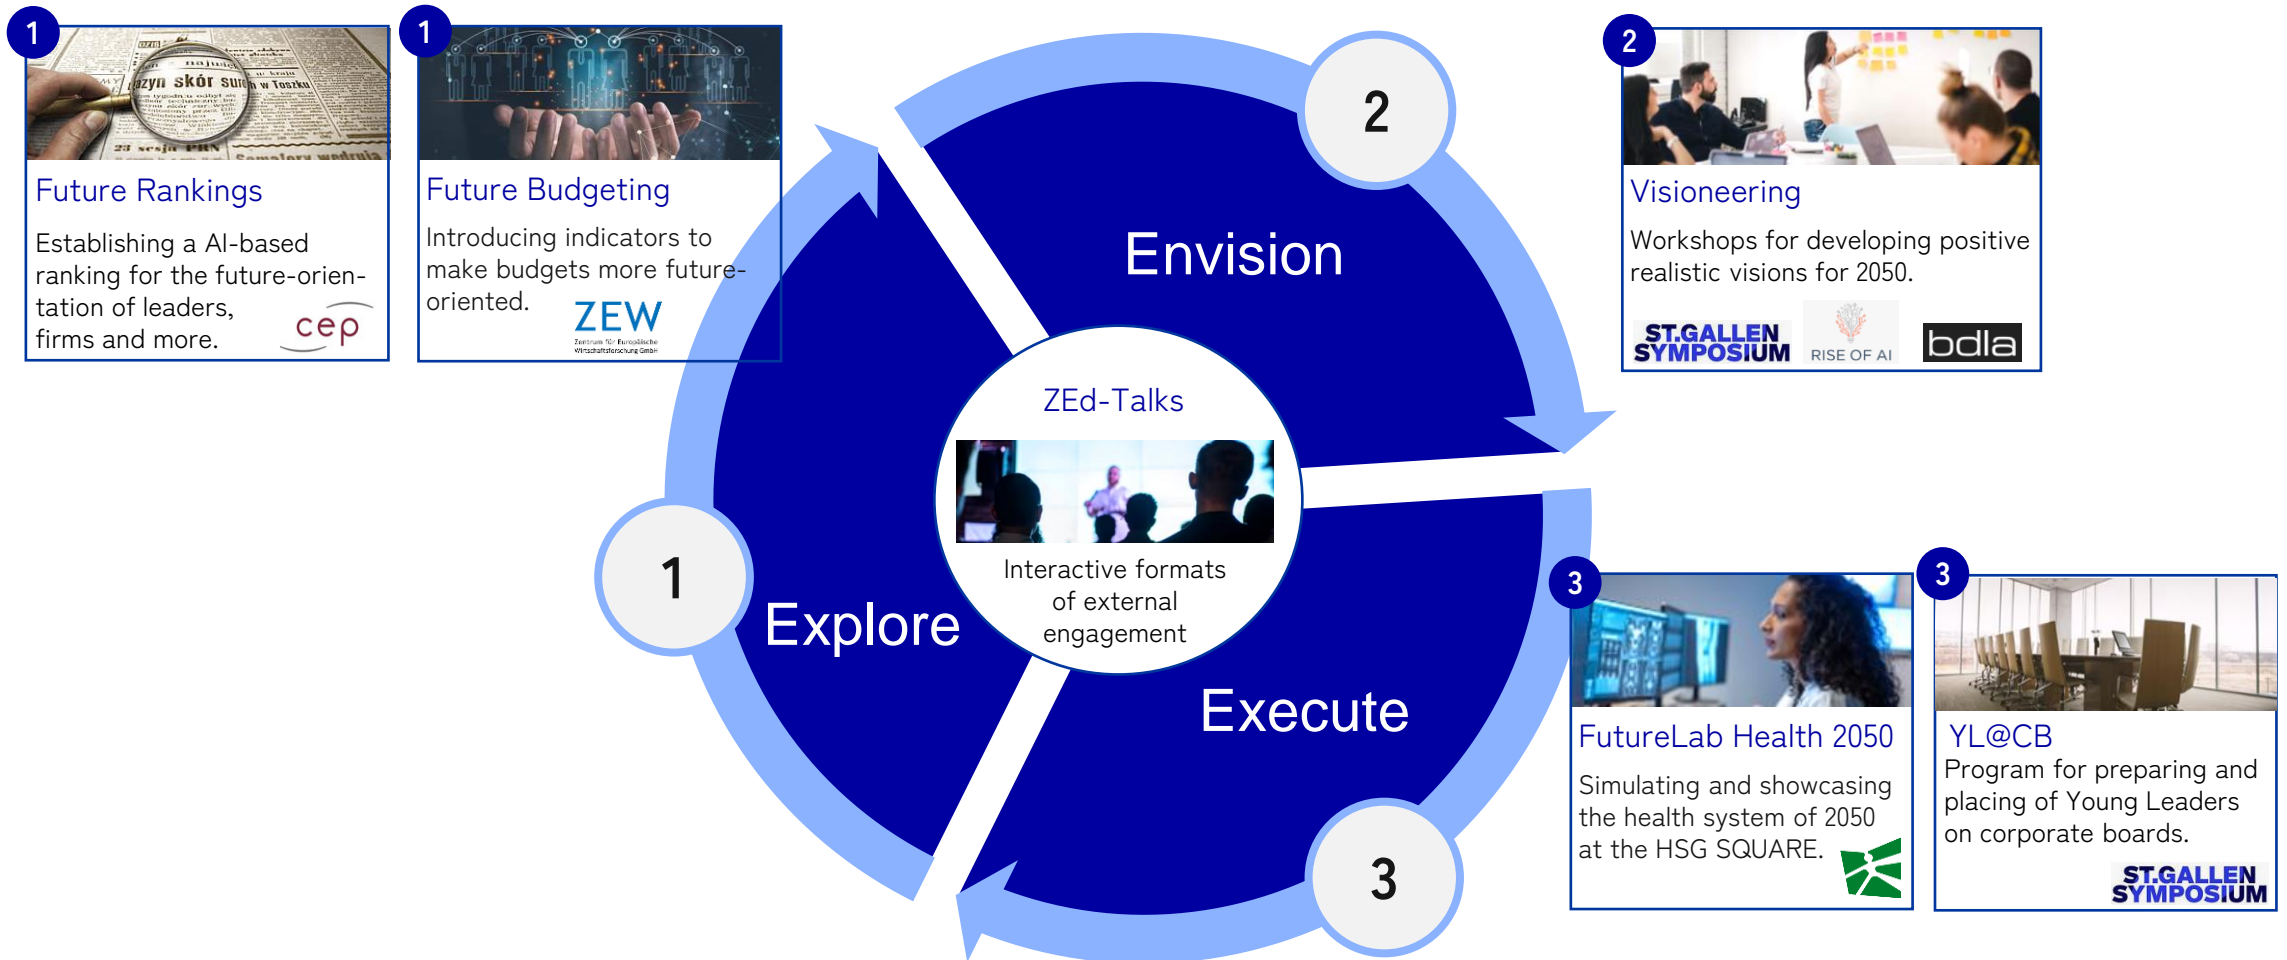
1

Future Rankings

Establishing a AI-based ranking for the future-orientation of leaders, firms and more.

cep

1

Future Budgeting

Introducing indicators to make budgets more future-oriented.

ZEW
Zentrum für Europäische Wirtschaftsforschung GmbH

2

Envision

ZEd-Talks

Interactive formats of external engagement

1

Explore

Execute

3

2

Visioneering

Workshops for developing positive realistic visions for 2050.

ST.GALLEN SYMPOSIUM

RISE OF AI

bdla

3

FutureLab Health 2050

Simulating and showcasing the health system of 2050 at the HSG SQUARE.

3

YL@CB

Program for preparing and placing of Young Leaders on corporate boards.

ST.GALLEN SYMPOSIUM